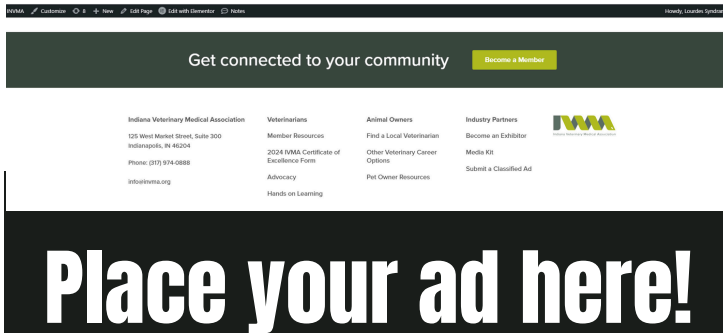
INVMA Customize 8 New Edit Page Edit with Elementor Notes Howdy, Lourdes Syndram

Get connected to your community

Become a Member

Indiana Veterinary Medical Association

125 West Market Street, Suite 300
Indianapolis, IN 46204

Phone: (317) 974-0888

info@invma.org

Veterinarians

Member Resources

2024 IVMA Certificate of Excellence Form

Advocacy

Hands on Learning

Animal Owners

Find a Local Veterinarian

Other Veterinary Career Options

Pet Owner Resources

Industry Partners

Become an Exhibitor

Media Kit

Submit a Classified Ad

IVMA
Indiana Veterinary Medical Association

Place your ad here!